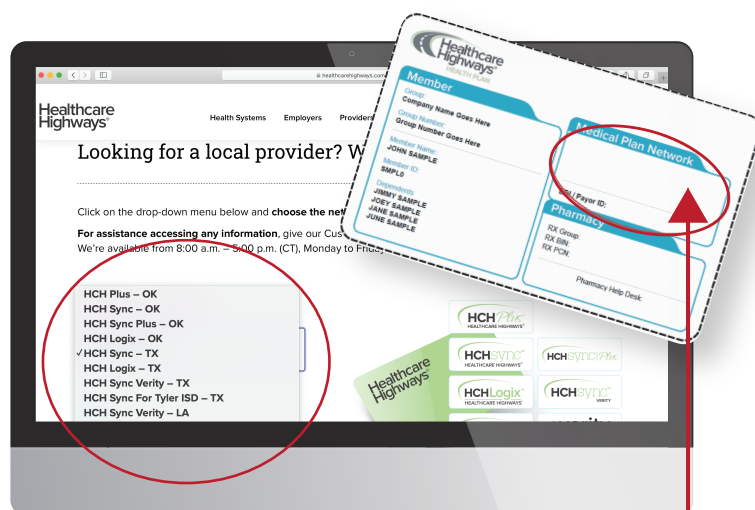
healthcarehighways.com

Healthcare Highways®

Health Systems Employers Providers

Looking for a local provider? W

Click on the drop-down menu below and choose the net

For assistance accessing any information, give our Cus
We're available from 8:00 a.m. – 5:00 p.m. (CT), Monday to Frid

HCH Plus – OK
HCH Sync – OK
HCH Sync Plus – OK
HCH Logix – OK
✓HCH Sync – TX
HCH Logix – TX
HCH Sync Verity – TX
HCH Sync For Tyler ISD – TX
HCH Sync Verity – LA

HCH Plus HEALTHCARE HIGHWAYS®
HCH Sync HEALTHCARE HIGHWAYS®
HCH Sync Plus
HCH Logix HEALTHCARE HIGHWAYS®
HCH Sync VERITY

Healthcare Highways®

Healthcare Highways® HEALTH PLAN

Member
Group:
Company Name Goes Here
Group Number:
Group Number Goes Here
Member Name:
JOHN SAMPLE
Member ID:
SMPL0
Dependents:
JIMMY SAMPLE
JOEY SAMPLE
JANE SAMPLE
JUNE SAMPLE

Medical Plan Network

EDI Payer ID:

Pharmacy
RX Group:
RX BIN:
RX PCN:

Pharmacy Help Desk: